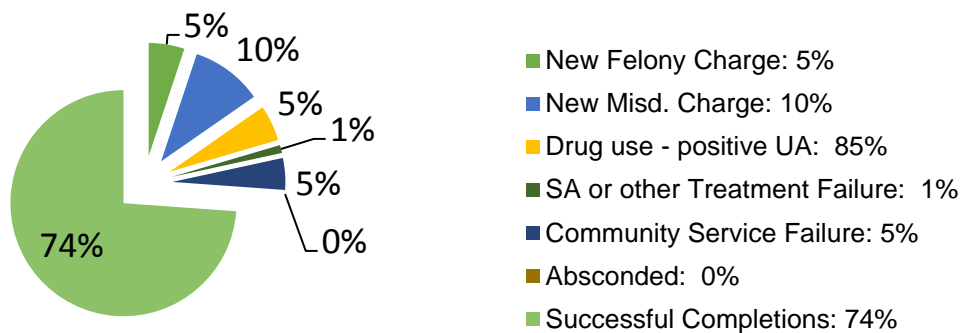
5%
10%
5%
1%
5%
0%
74%

New Felony Charge: 5%
New Misd. Charge: 10%
Drug use - positive UA: 85%
SA or other Treatment Failure: 1%
Community Service Failure: 5%
Absconded: 0%
Successful Completions: 74%